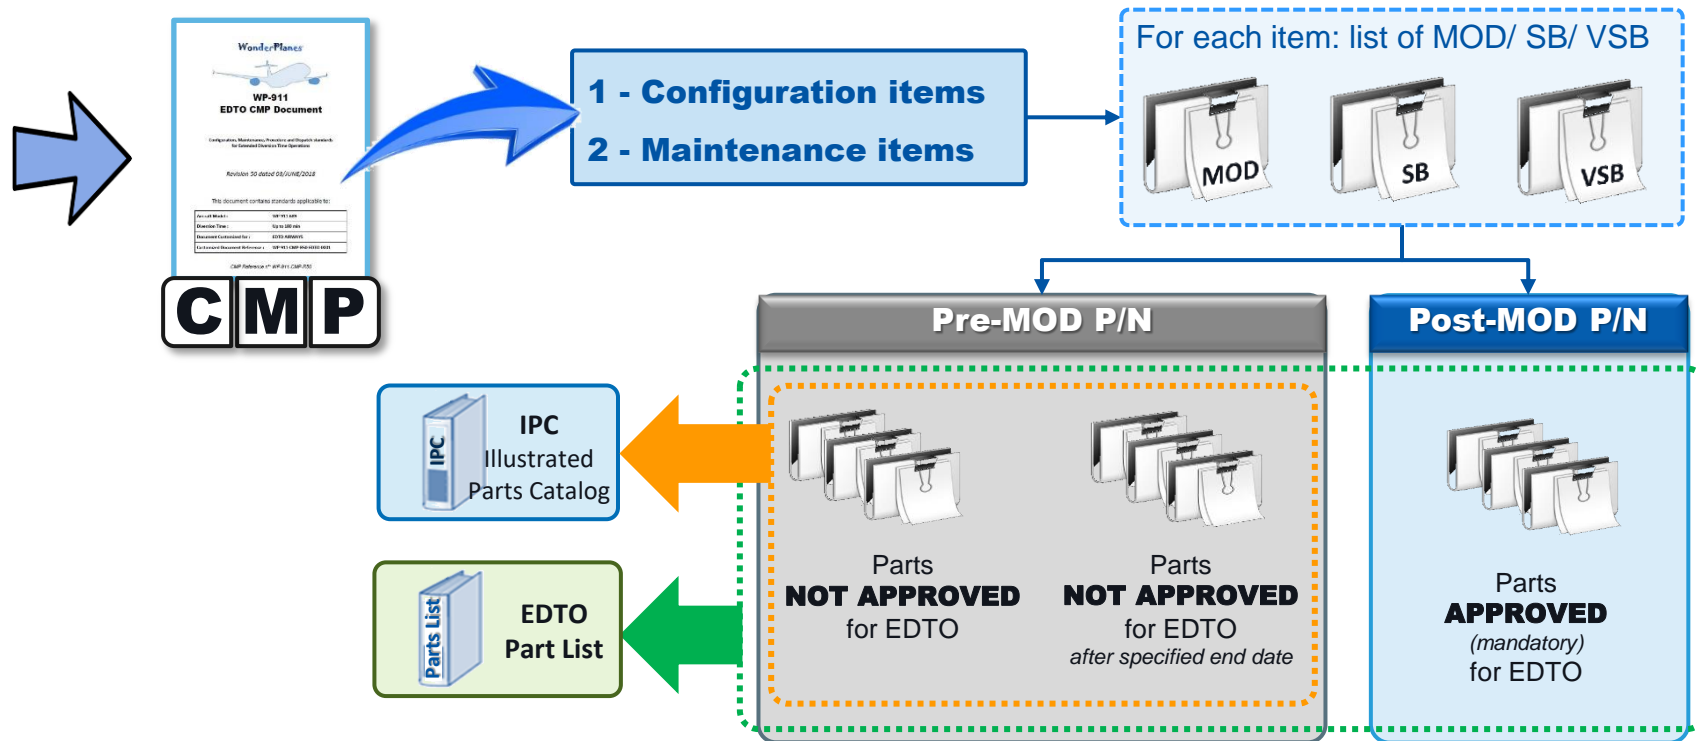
WonderPlanes
WP-911
EDTO CMP Document
Revision 50 dated 08/JUNE/2018
This document contains standards applicable to:
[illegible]
CMP

1 - Configuration items
2 - Maintenance items

For each item: list of MOD/ SB/ VSB
MOD
SB
VSB

Pre-MOD P/N
Post-MOD P/N

IPC
IPC
Illustrated
Parts Catalog

Parts List
EDTO
Part List

Parts
NOT APPROVED
for EDTO

Parts
NOT APPROVED
for EDTO
after specified end date

Parts
APPROVED
(mandatory)
for EDTO